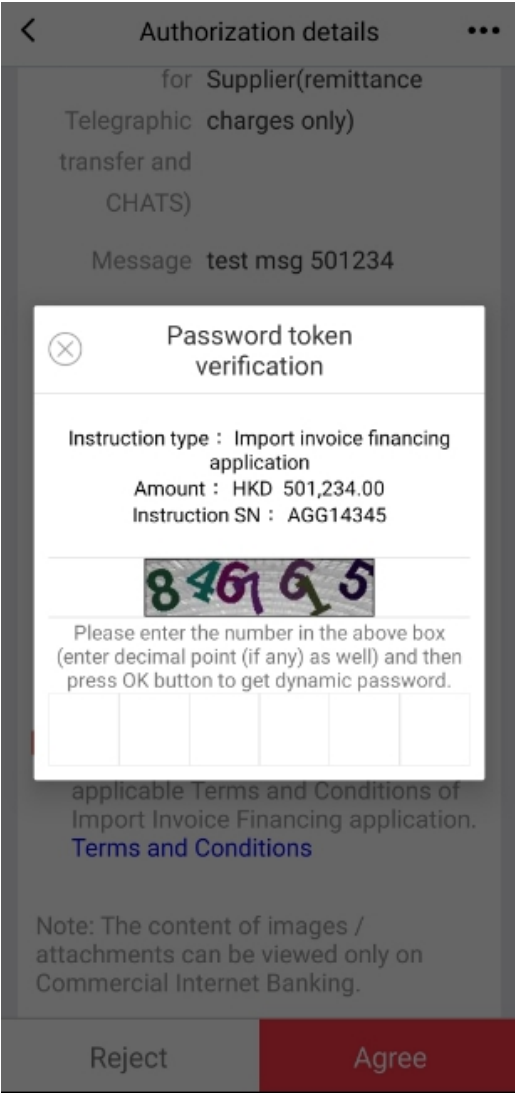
<

Authorization details

•••

for Telegraphic transfer and CHATS)

Supplier(remittance charges only)

Message

test msg 501234

Password token verification

Instruction type： Import invoice financing application

Amount： HKD 501,234.00

Instruction SN： AGG14345

846165

Please enter the number in the above box (enter decimal point (if any) as well) and then press OK button to get dynamic password.

applicable Terms and Conditions of Import Invoice Financing application.

Terms and Conditions

Note: The content of images / attachments can be viewed only on Commercial Internet Banking.

Reject

Agree